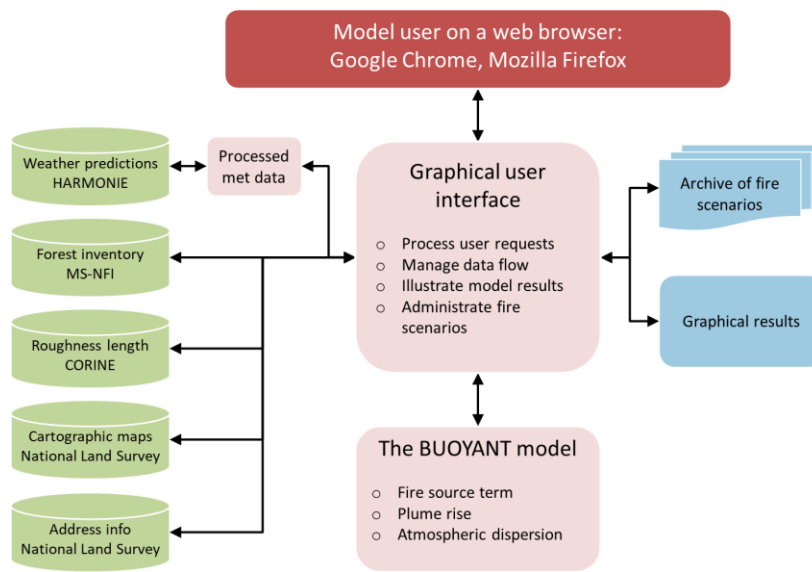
Model user on a web browser:
Google Chrome, Mozilla Firefox

Weather predictions
HARMONIE

Processed
met data

Forest inventory
MS-NFI

Roughness length
CORINE

Cartographic maps
National Land Survey

Address info
National Land Survey

Graphical user
interface

○ Process user requests
○ Manage data flow
○ Illustrate model results
○ Administrate fire scenarios

Archive of fire
scenarios

Graphical results

The BUOYANT model

○ Fire source term
○ Plume rise
○ Atmospheric dispersion